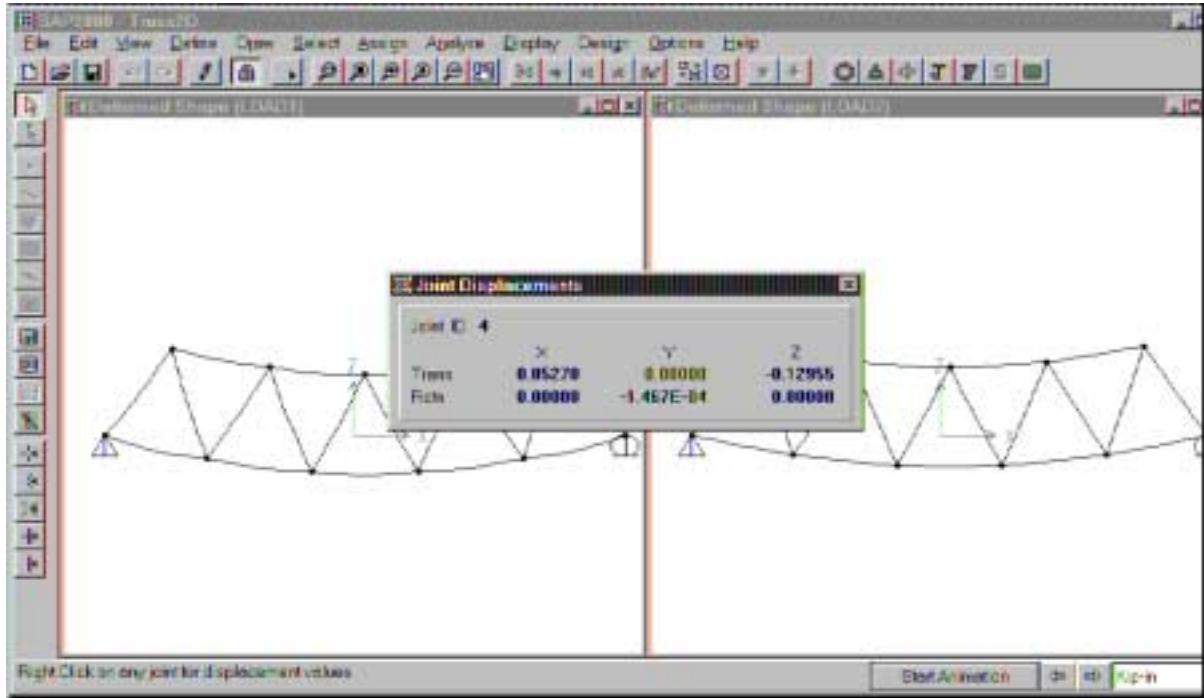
SAP2000 - Truss2D

File Edit View Define Draw Select Assign Analyze Display Design Options Help

Deformed Shape (LOAD1)

Deformed Shape (LOAD2)

Joint Displacements

Joint ID 4

| | X | Y | Z |
|---|---|---|---|
| Trans | 0.05278 | 0.00000 | -0.12955 |
| Rots | 0.00000 | -1.467E-04 | 0.00000 |

Right Click on any joint for displacement values

Start Animation

Kip-in